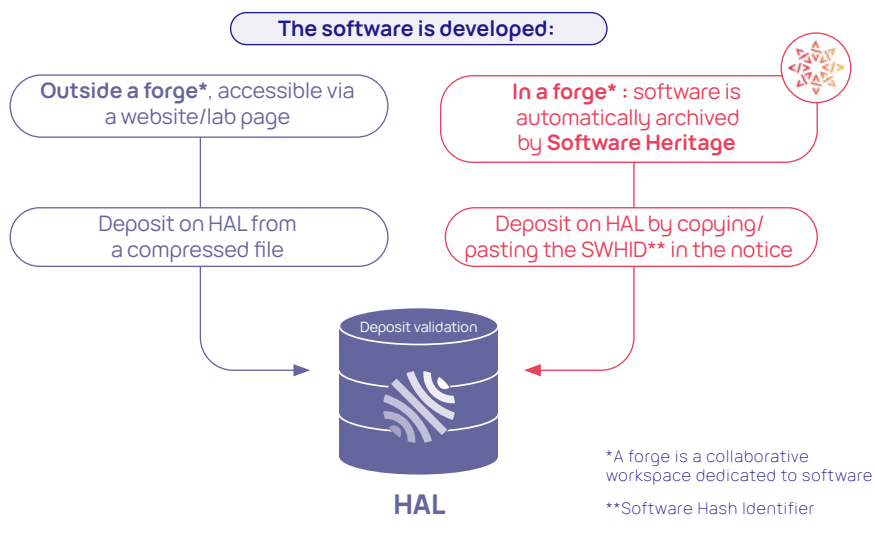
The software is developed:

**Outside a forge***, accessible via a website/lab page

**In a forge* :** software is automatically archived by **Software Heritage**

Deposit on HAL from a compressed file

Deposit on HAL by copying/ pasting the SWHID** in the notice

Deposit validation

HAL

*A forge is a collaborative workspace dedicated to software

**Software Hash Identifier